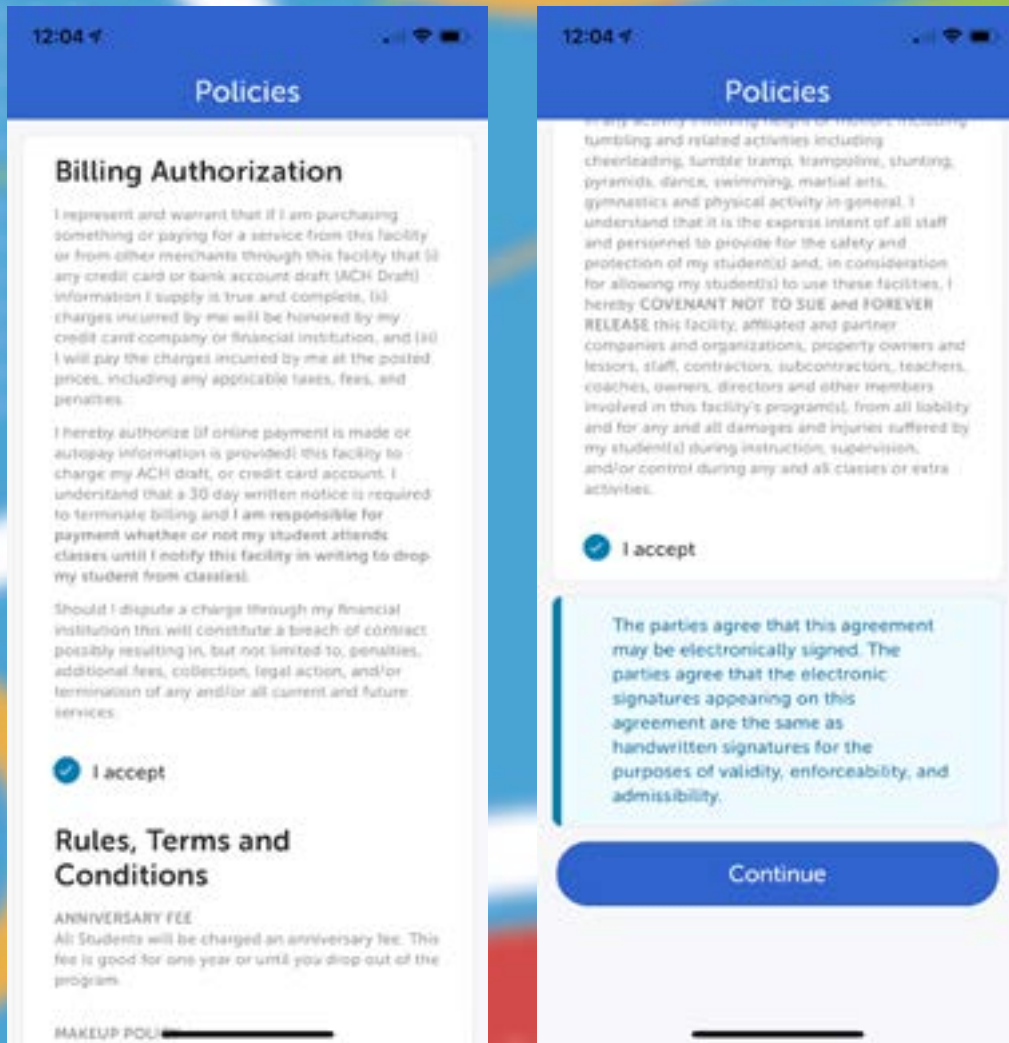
12:04

Policies

Billing Authorization

I represent and warrant that if I am purchasing something or paying for a service from this facility or from other merchants through this facility that (i) any credit card or bank account draft (ACH Draft) information I supply is true and complete, (ii) charges incurred by me will be honored by my credit card company or financial institution, and (iii) I will pay the charges incurred by me at the posted prices, including any applicable taxes, fees, and penalties.

I hereby authorize (if online payment is made or autopay information is provided) this facility to charge my ACH draft, or credit card account. I understand that a 30 day written notice is required to terminate billing and I am responsible for payment whether or not my student attends classes until I notify this facility in writing to drop my student from class(es).

Should I dispute a charge through my financial institution this will constitute a breach of contract possibly resulting in, but not limited to, penalties, additional fees, collection, legal action, and/or termination of any and/or all current and future services.

I accept

Rules, Terms and Conditions

ANNIVERSARY FEE
All Students will be charged an anniversary fee. This fee is good for one year or until you drop out of the program.

MAKEUP POL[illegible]

12:04

Policies

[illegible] tumbling and related activities including cheerleading, tumble tramp, trampoline, stunting, pyramids, dance, swimming, martial arts, gymnastics and physical activity in general. I understand that it is the express intent of all staff and personnel to provide for the safety and protection of my student(s) and, in consideration for allowing my student(s) to use these facilities, I hereby COVENANT NOT TO SUE and FOREVER RELEASE this facility, affiliated and partner companies and organizations, property owners and lessors, staff, contractors, subcontractors, teachers, coaches, owners, directors and other members involved in this facility's program(s), from all liability and for any and all damages and injuries suffered by my student(s) during instruction, supervision, and/or control during any and all classes or extra activities.

I accept

The parties agree that this agreement may be electronically signed. The parties agree that the electronic signatures appearing on this agreement are the same as handwritten signatures for the purposes of validity, enforceability, and admissibility.

Continue